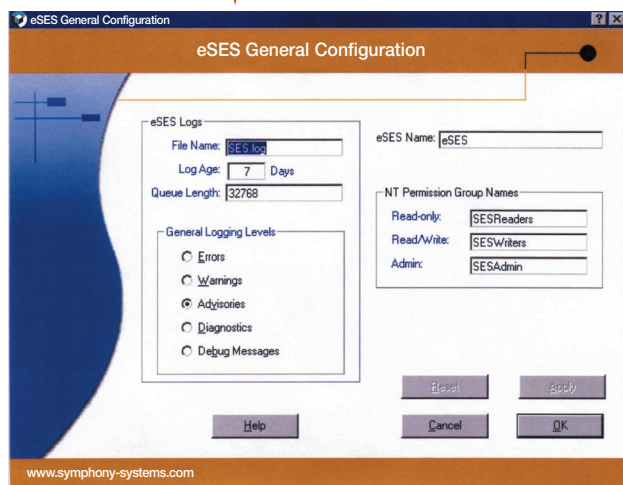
eSES General Configuration

? X

eSES General Configuration

eSES Logs

File Name: SES.log

Log Age: 7 Days

Queue Length: 32768

General Logging Levels

Errors

Warnings

Advisories

Diagnostics

Debug Messages

eSES Name: eSES

NT Permission Group Names

Read-only: SESReaders

Read/Write: SESWriters

Admin: SESAdmin

Reset

Apply

Help

Cancel

OK

www.symphony-systems.com